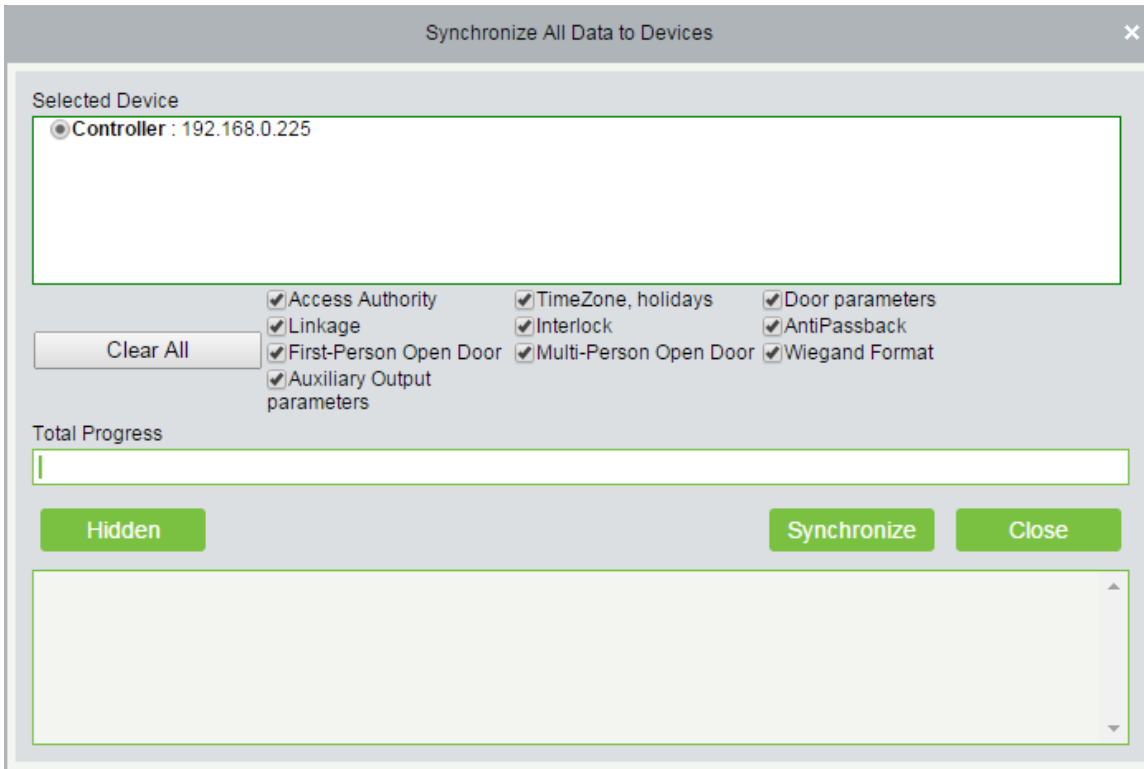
Synchronize All Data to Devices

Selected Device

Controller : 192.168.0.225

Clear All

Access Authority
TimeZone, holidays
Door parameters
Linkage
Interlock
AntiPassback
First-Person Open Door
Multi-Person Open Door
Wiegand Format
Auxiliary Output parameters

Total Progress

Hidden

Synchronize

Close